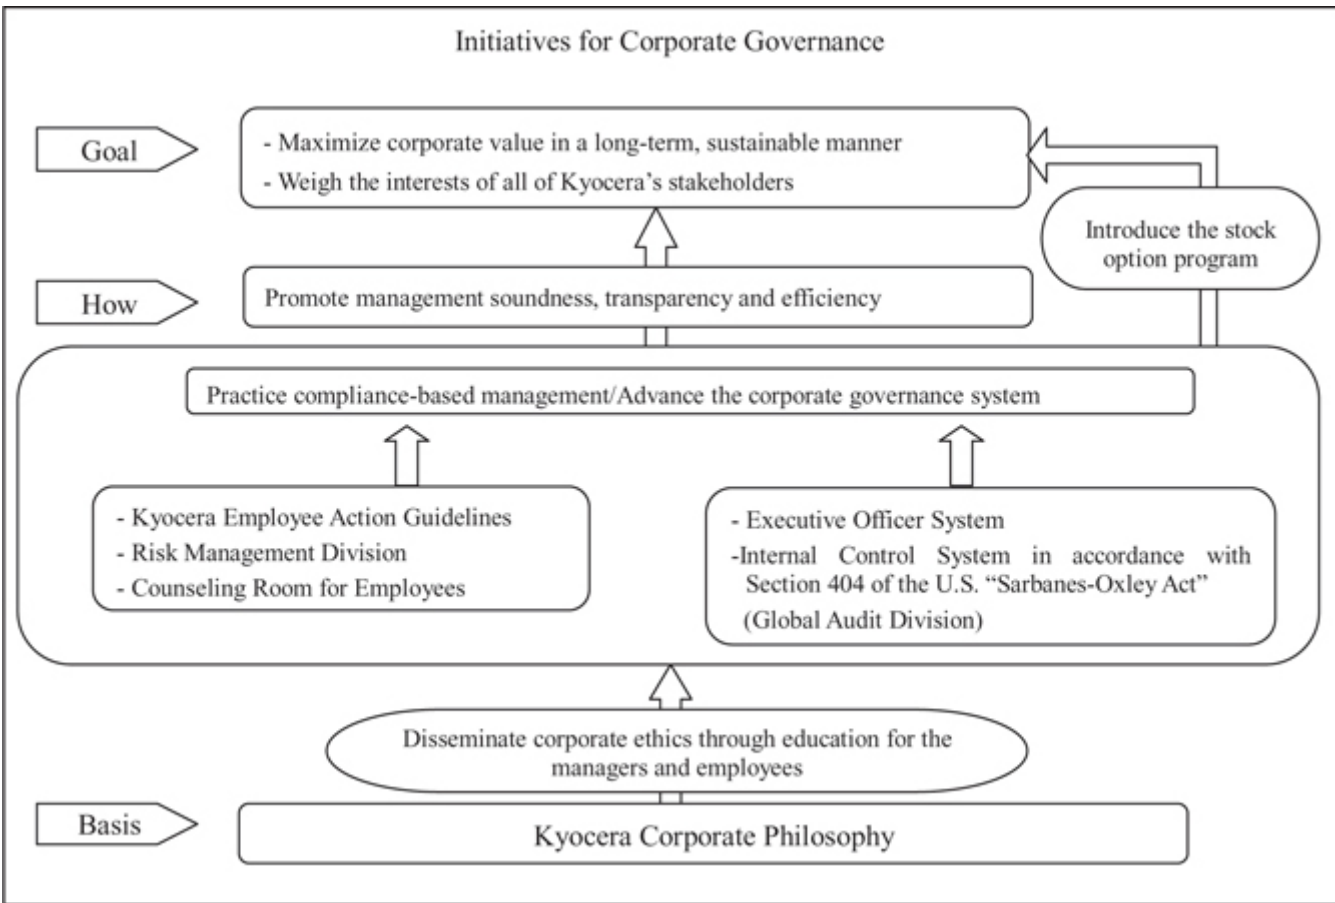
Initiatives for Corporate Governance

Goal

- Maximize corporate value in a long-term, sustainable manner
- Weigh the interests of all of Kyocera's stakeholders

Introduce the stock option program

How

Promote management soundness, transparency and efficiency

Practice compliance-based management/Advance the corporate governance system

- Kyocera Employee Action Guidelines
- Risk Management Division
- Counseling Room for Employees

- Executive Officer System
-Internal Control System in accordance with Section 404 of the U.S. "Sarbanes-Oxley Act"
(Global Audit Division)

Disseminate corporate ethics through education for the managers and employees

Basis

Kyocera Corporate Philosophy